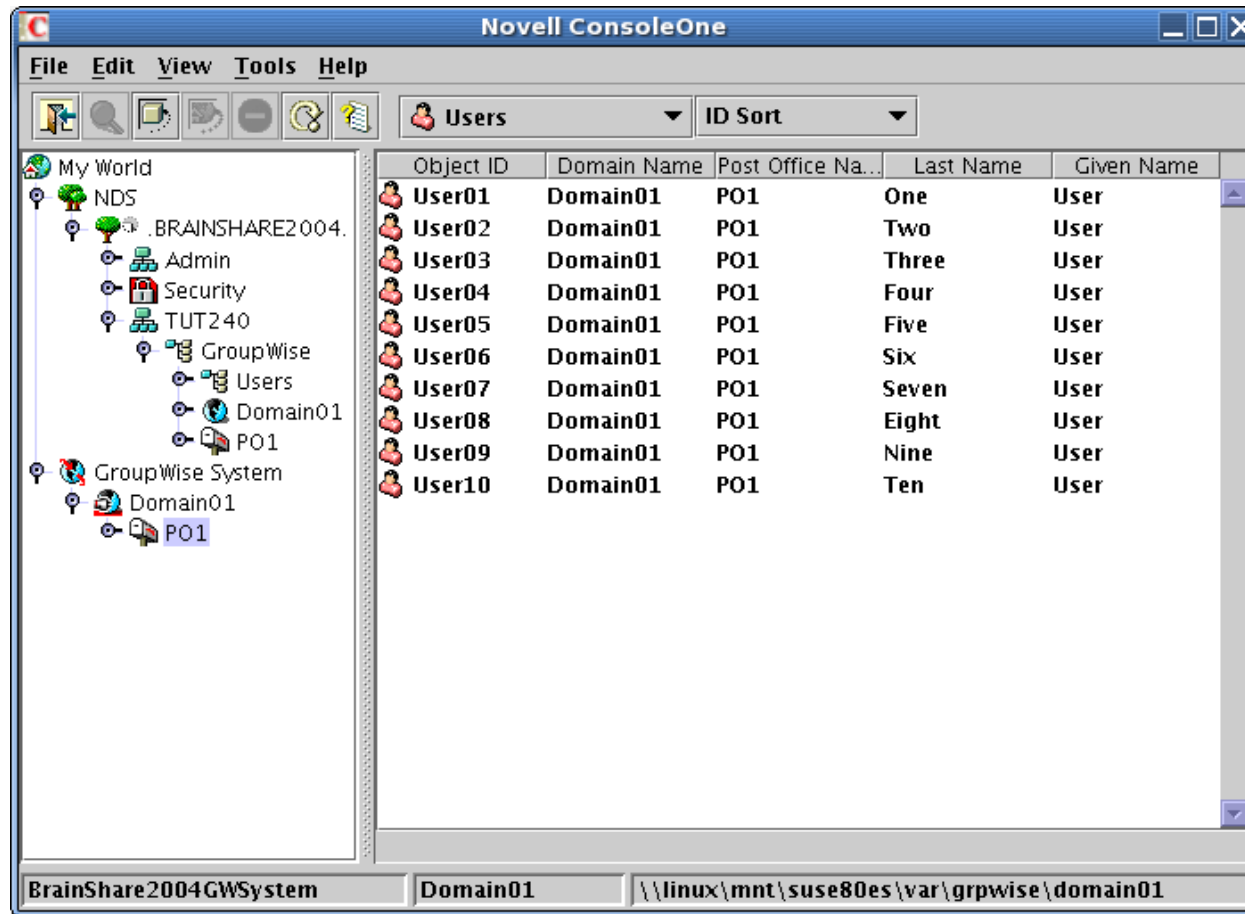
Novell ConsoleOne

File Edit View Tools Help

Users
ID Sort

My World
NDS
.BRAINSHARE2004.
Admin
Security
TUT240
GroupWise
Users
Domain01
PO1
GroupWise System
Domain01
PO1

| Object ID | Domain Name | Post Office Na... | Last Name | Given Name |
|---|---|---|---|---|
| User01 | Domain01 | PO1 | One | User |
| User02 | Domain01 | PO1 | Two | User |
| User03 | Domain01 | PO1 | Three | User |
| User04 | Domain01 | PO1 | Four | User |
| User05 | Domain01 | PO1 | Five | User |
| User06 | Domain01 | PO1 | Six | User |
| User07 | Domain01 | PO1 | Seven | User |
| User08 | Domain01 | PO1 | Eight | User |
| User09 | Domain01 | PO1 | Nine | User |
| User10 | Domain01 | PO1 | Ten | User |

BrainShare2004GWSystem
Domain01
\\linux\mnt\suse80es\var\grpwise\domain01